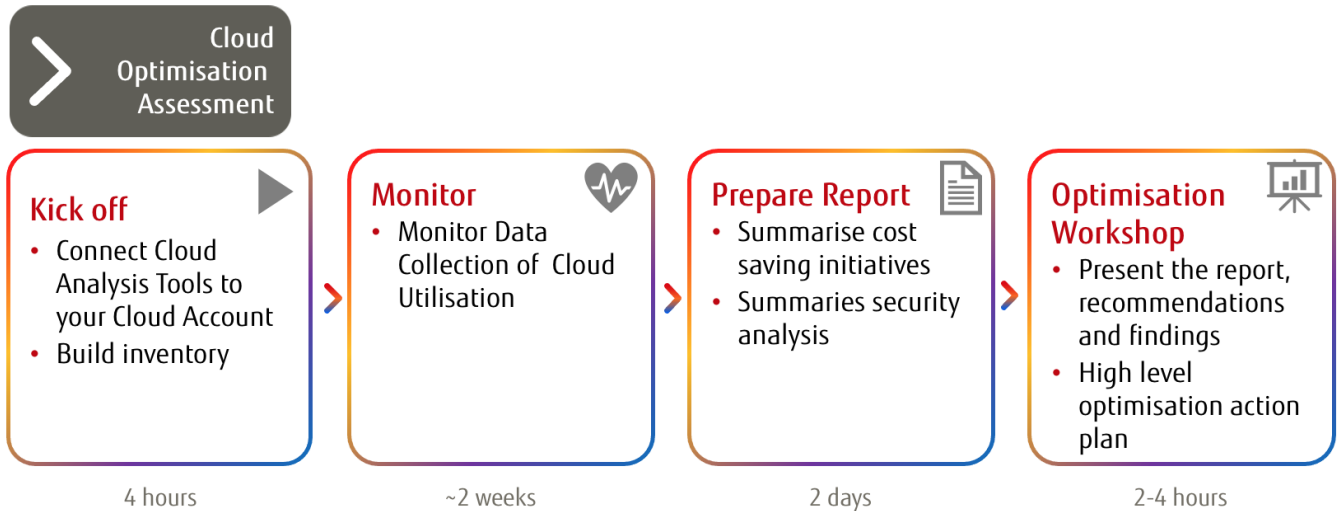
Cloud Optimisation Assessment

Kick off
• Connect Cloud Analysis Tools to your Cloud Account
• Build inventory

4 hours

Monitor
• Monitor Data Collection of Cloud Utilisation

~2 weeks

Prepare Report
• Summarise cost saving initiatives
• Summaries security analysis

2 days

Optimisation Workshop
• Present the report, recommendations and findings
• High level optimisation action plan

2-4 hours